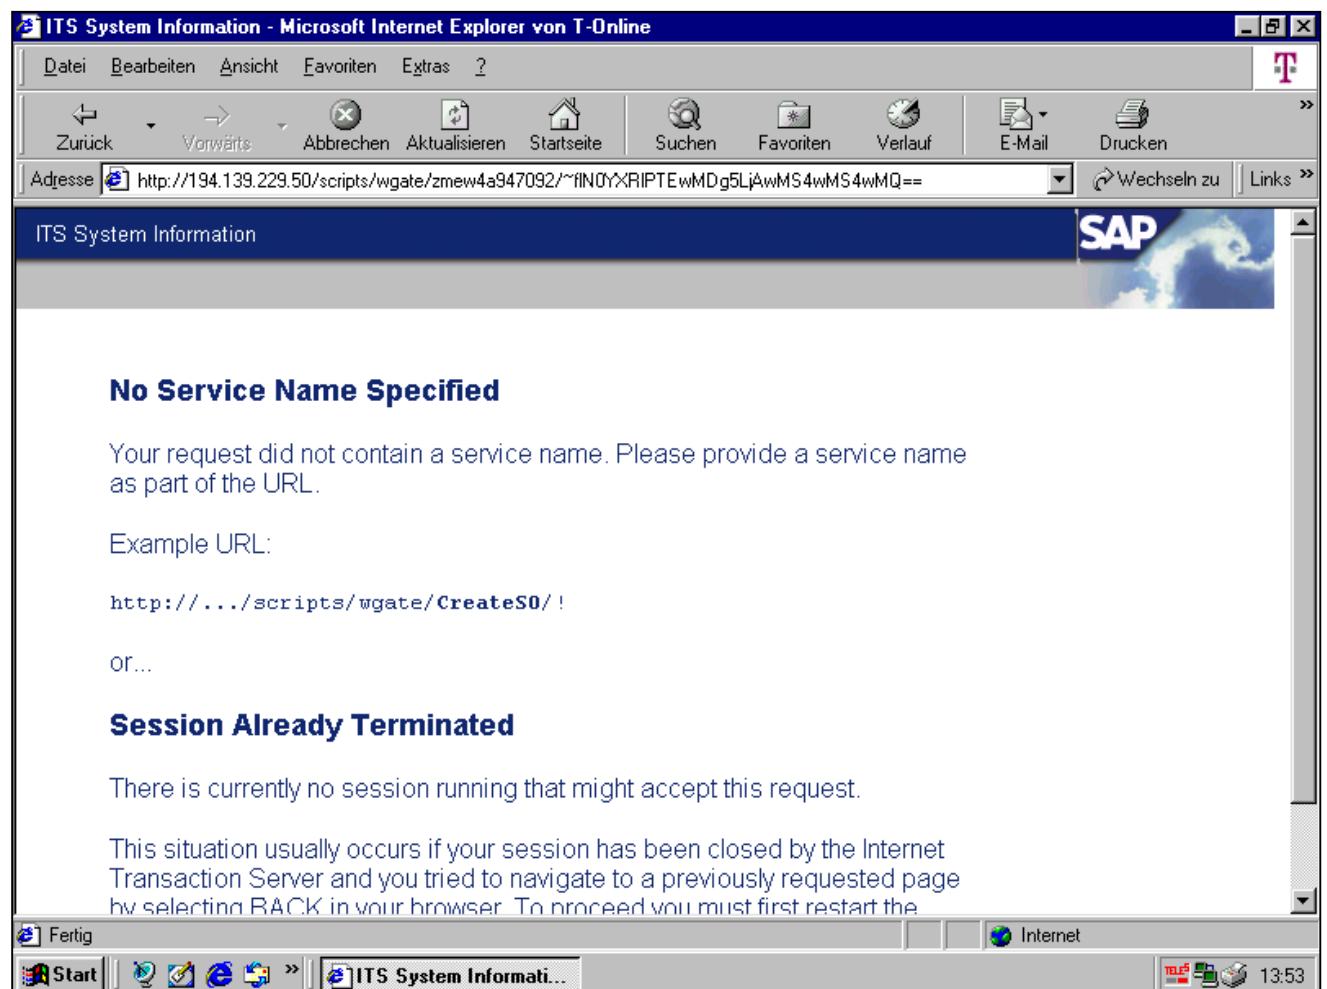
ITS System Information - Microsoft Internet Explorer von T-Online

Datei Bearbeiten Ansicht Favoriten Extras ?

Zurück Vorwärts Abbrechen Aktualisieren Startseite Suchen Favoriten Verlauf E-Mail Drucken

Adresse http://194.139.229.50/scripts/wgate/zmew4a947092/~flN0YXRIPTEwMDg5LjAwMS4wMS4wMQ== Wechseln zu Links

ITS System Information

SAP

No Service Name Specified

Your request did not contain a service name. Please provide a service name as part of the URL.

Example URL:

http://.../scripts/wgate/CreateSO/!

or...

Session Already Terminated

There is currently no session running that might accept this request.

This situation usually occurs if your session has been closed by the Internet Transaction Server and you tried to navigate to a previously requested page by selecting BACK in your browser. To proceed you must first restart the

Fertig Internet

Start ITS System Informati... 13:53